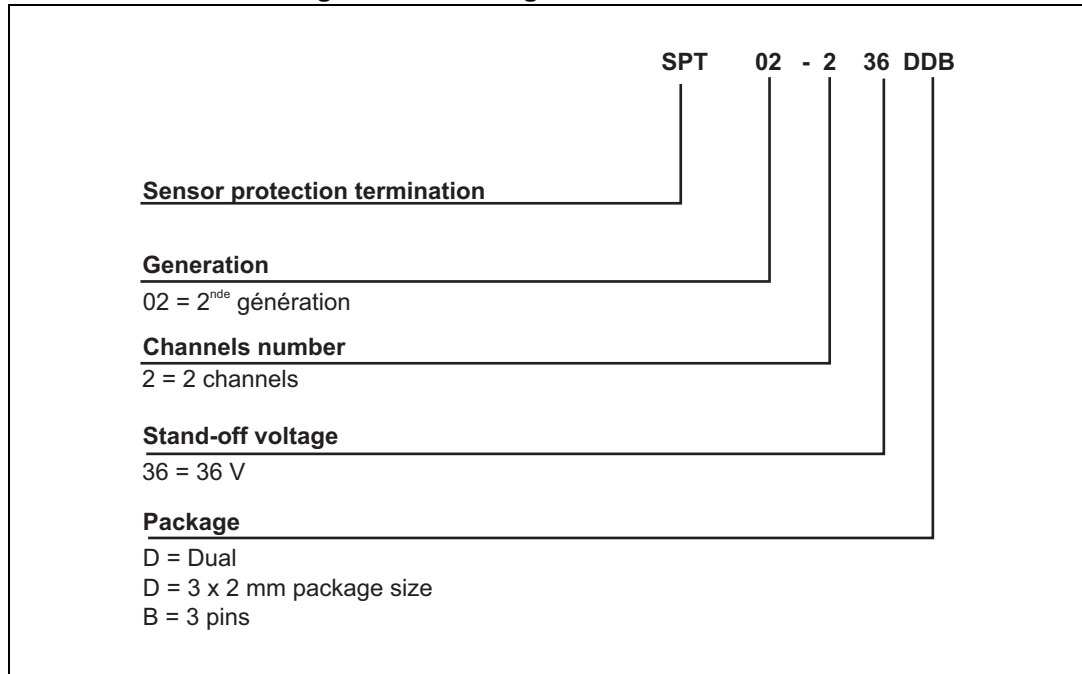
SPT 02 - 2 36 DDB

Sensor protection termination

Generation
02 = 2$^{nde}$ génération

Channels number
2 = 2 channels

Stand-off voltage
36 = 36 V

Package
D = Dual
D = 3 x 2 mm package size
B = 3 pins